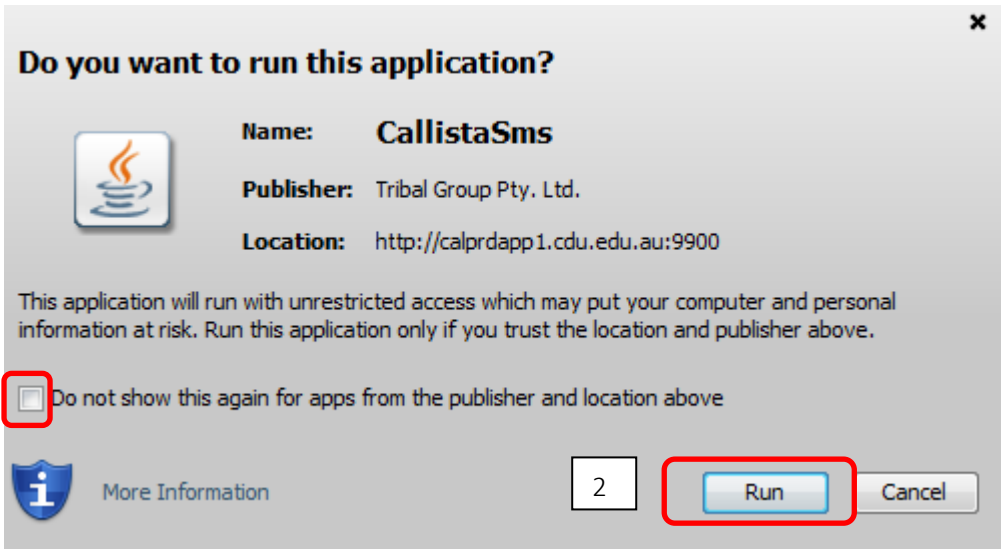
×

Do you want to run this application?

Name: CallistaSms

Publisher: Tribal Group Pty. Ltd.

Location: http://calprdapp1.cdu.edu.au:9900

This application will run with unrestricted access which may put your computer and personal information at risk. Run this application only if you trust the location and publisher above.

Do not show this again for apps from the publisher and location above

More Information

2

Run

Cancel